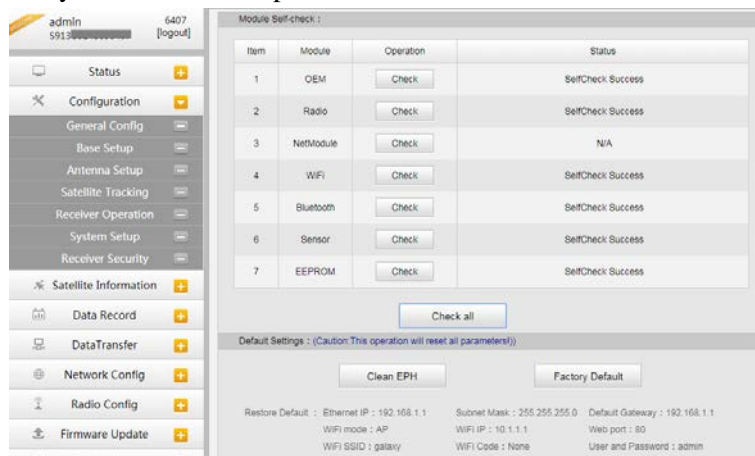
admin 6407
5913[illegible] [logout]

Status
Configuration
General Config
Base Setup
Antenna Setup
Satellite Tracking
Receiver Operation
System Setup
Receiver Security
Satellite Information
Data Record
DataTransfer
Network Config
Radio Config
Firmware Update

Module Self-check :

| Item | Module | Operation | Status |
|---|---|---|---|
| 1 | OEM | Check | SelfCheck Success |
| 2 | Radio | Check | SelfCheck Success |
| 3 | NetModule | Check | N/A |
| 4 | WiFi | Check | SelfCheck Success |
| 5 | Bluetooth | Check | SelfCheck Success |
| 6 | Sensor | Check | SelfCheck Success |
| 7 | EEPROM | Check | SelfCheck Success |

Check all

Default Settings : (Caution:This operation will reset all parameters!)

Clean EPH Factory Default

Restore Default : Ethernet IP : 192.168.1.1 Subnet Mask : 255.255.255.0 Default Gateway : 192.168.1.1
WiFi mode : AP WiFi IP : 10.1.1.1 Web port : 80
WiFi SSID : galaxy WiFi Code : None User and Password : admin